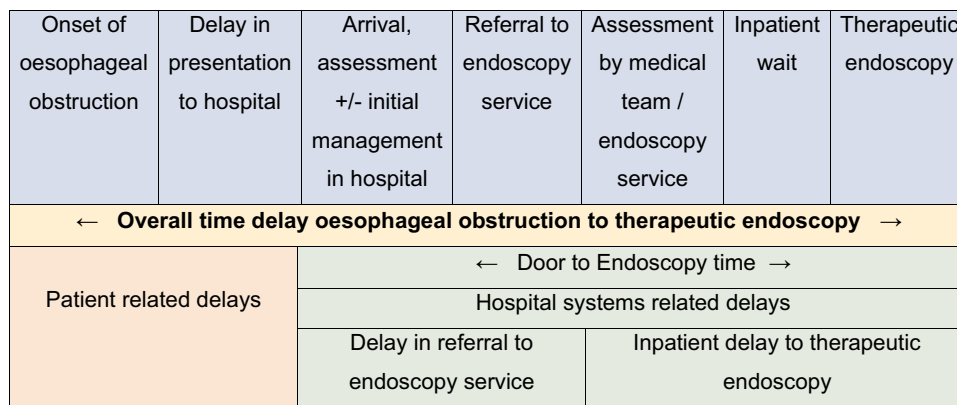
| Onset of oesophageal obstruction | Delay in presentation to hospital | Arrival, assessment +/- initial management in hospital | Referral to endoscopy service | Assessment by medical team / endoscopy service | Inpatient wait | Therapeutic endoscopy |
|---|---|---|---|---|---|---|
| ← **Overall time delay oesophageal obstruction to therapeutic endoscopy** → | | | | | | |
| Patient related delays | | ← Door to Endoscopy time → | | | | |
| | | Hospital systems related delays | | | | |
| | | Delay in referral to endoscopy service | | Inpatient delay to therapeutic endoscopy | | |